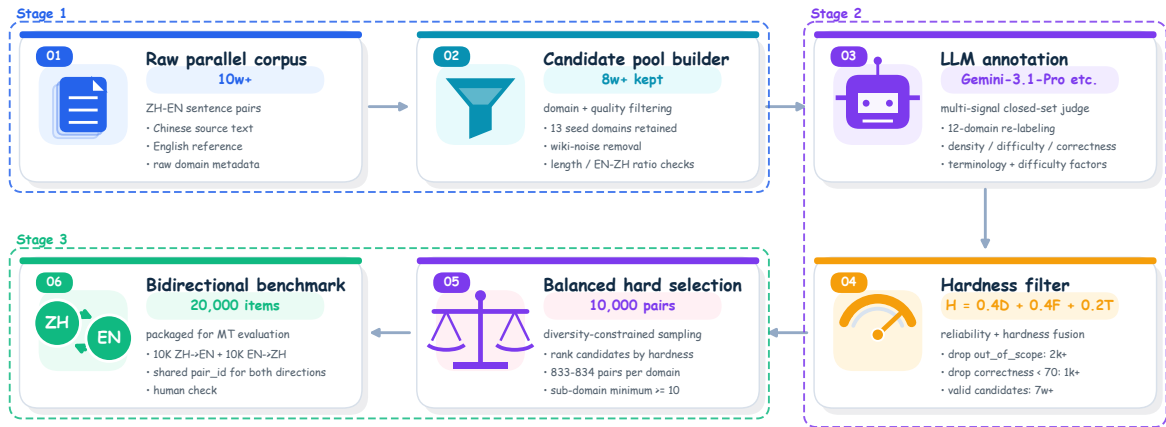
Stage 1

01
Raw parallel corpus
10w+
ZH-EN sentence pairs
· Chinese source text
· English reference
· raw domain metadata

02
Candidate pool builder
8w+ kept
domain + quality filtering
· 13 seed domains retained
· wiki-noise removal
· length / EN-ZH ratio checks

Stage 2

03
LLM annotation
Gemini-3.1-Pro etc.
multi-signal closed-set judge
· 12-domain re-labeling
· density / difficulty / correctness
· terminology + difficulty factors

04
Hardness filter
H = 0.4D + 0.4F + 0.2T
reliability + hardness fusion
· drop out_of_scope: 2k+
· drop correctness < 70: 1k+
· valid candidates: 7w+

Stage 3

06
Bidirectional benchmark
20,000 items
ZH
EN
packaged for MT evaluation
· 10K ZH->EN + 10K EN->ZH
· shared pair_id for both directions
· human check

05
Balanced hard selection
10,000 pairs
diversity-constrained sampling
· rank candidates by hardness
· 833-834 pairs per domain
· sub-domain minimum >= 10